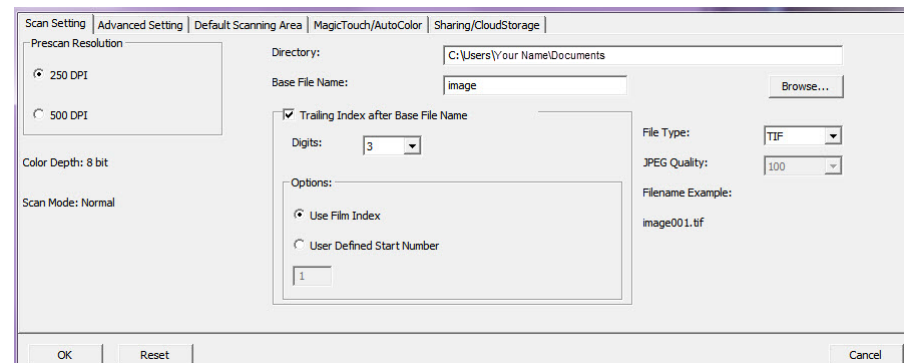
Scan Setting | Advanced Setting | Default Scanning Area | MagicTouch/AutoColor | Sharing/CloudStorage

Prescan Resolution

250 DPI

500 DPI

Color Depth: 8 bit

Scan Mode: Normal

Directory: C:\Users\Your Name\Documents

Base File Name: image

Browse...

Trailing Index after Base File Name

Digits: 3

Options:

Use Film Index

User Defined Start Number

1

File Type: TIF

JPEG Quality: 100

Filename Example:

image001.tif

OK

Reset

Cancel